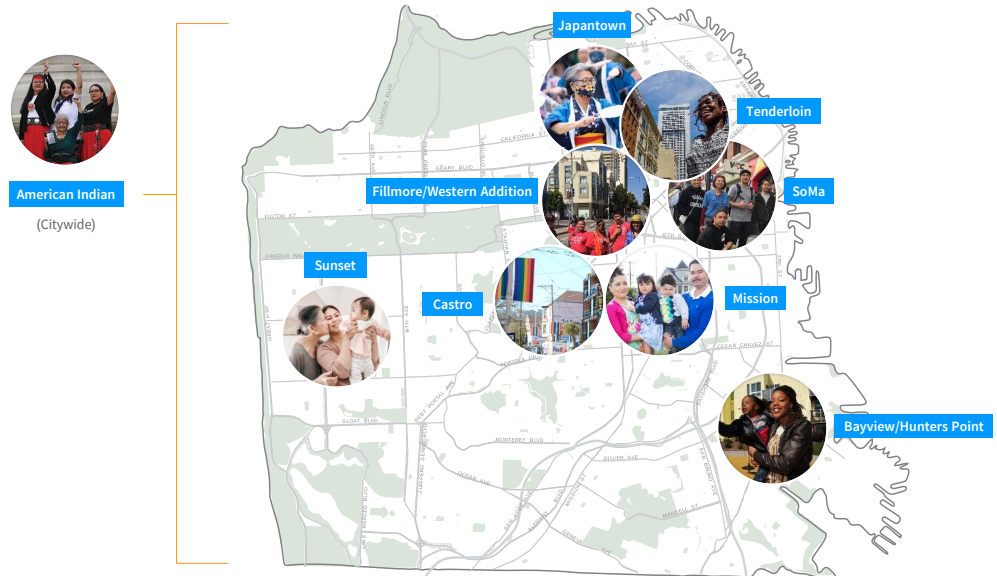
American Indian
(Citywide)

Japantown
Tenderloin
Fillmore/Western Addition
SoMa
Sunset
Castro
Mission
Bayview/Hunters Point

BAY ST
LINCOLN BLVD
CALIFORNIA ST
GEARY BLVD
FULTON ST
LINCOLN WAY
GREAT HWY
19TH AVE
STANYAN ST
9TH ST
3RD ST
CESAR CHAVEZ ST
PORTOLA DR
SLOAT BLVD
MONTEREY BLVD
SILVER AVE
OCEAN AVE
GENEVA AVE
MANSELL ST
ALEMANY BLVD
MISSION ST
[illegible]